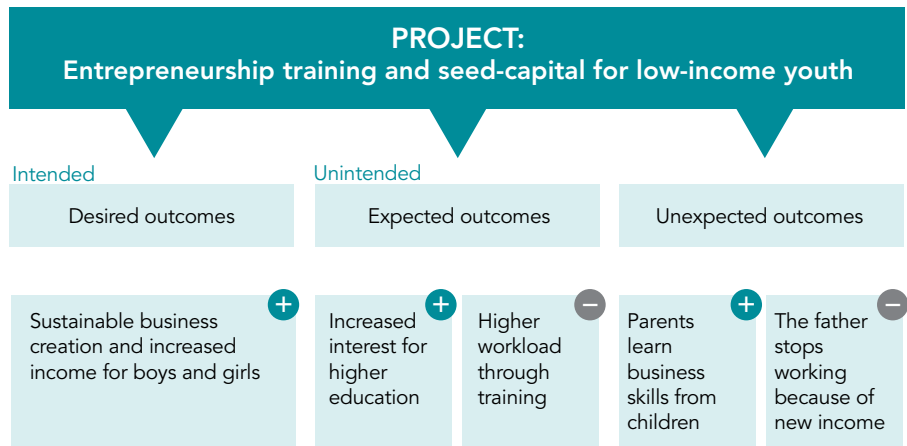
PROJECT:
Entrepreneurship training and seed-capital for low-income youth

Intended

Desired outcomes

Unintended

Expected outcomes

Unexpected outcomes

+
Sustainable business creation and increased income for boys and girls

+
Increased interest for higher education

−
Higher workload through training

+
Parents learn business skills from children

−
The father stops working because of new income